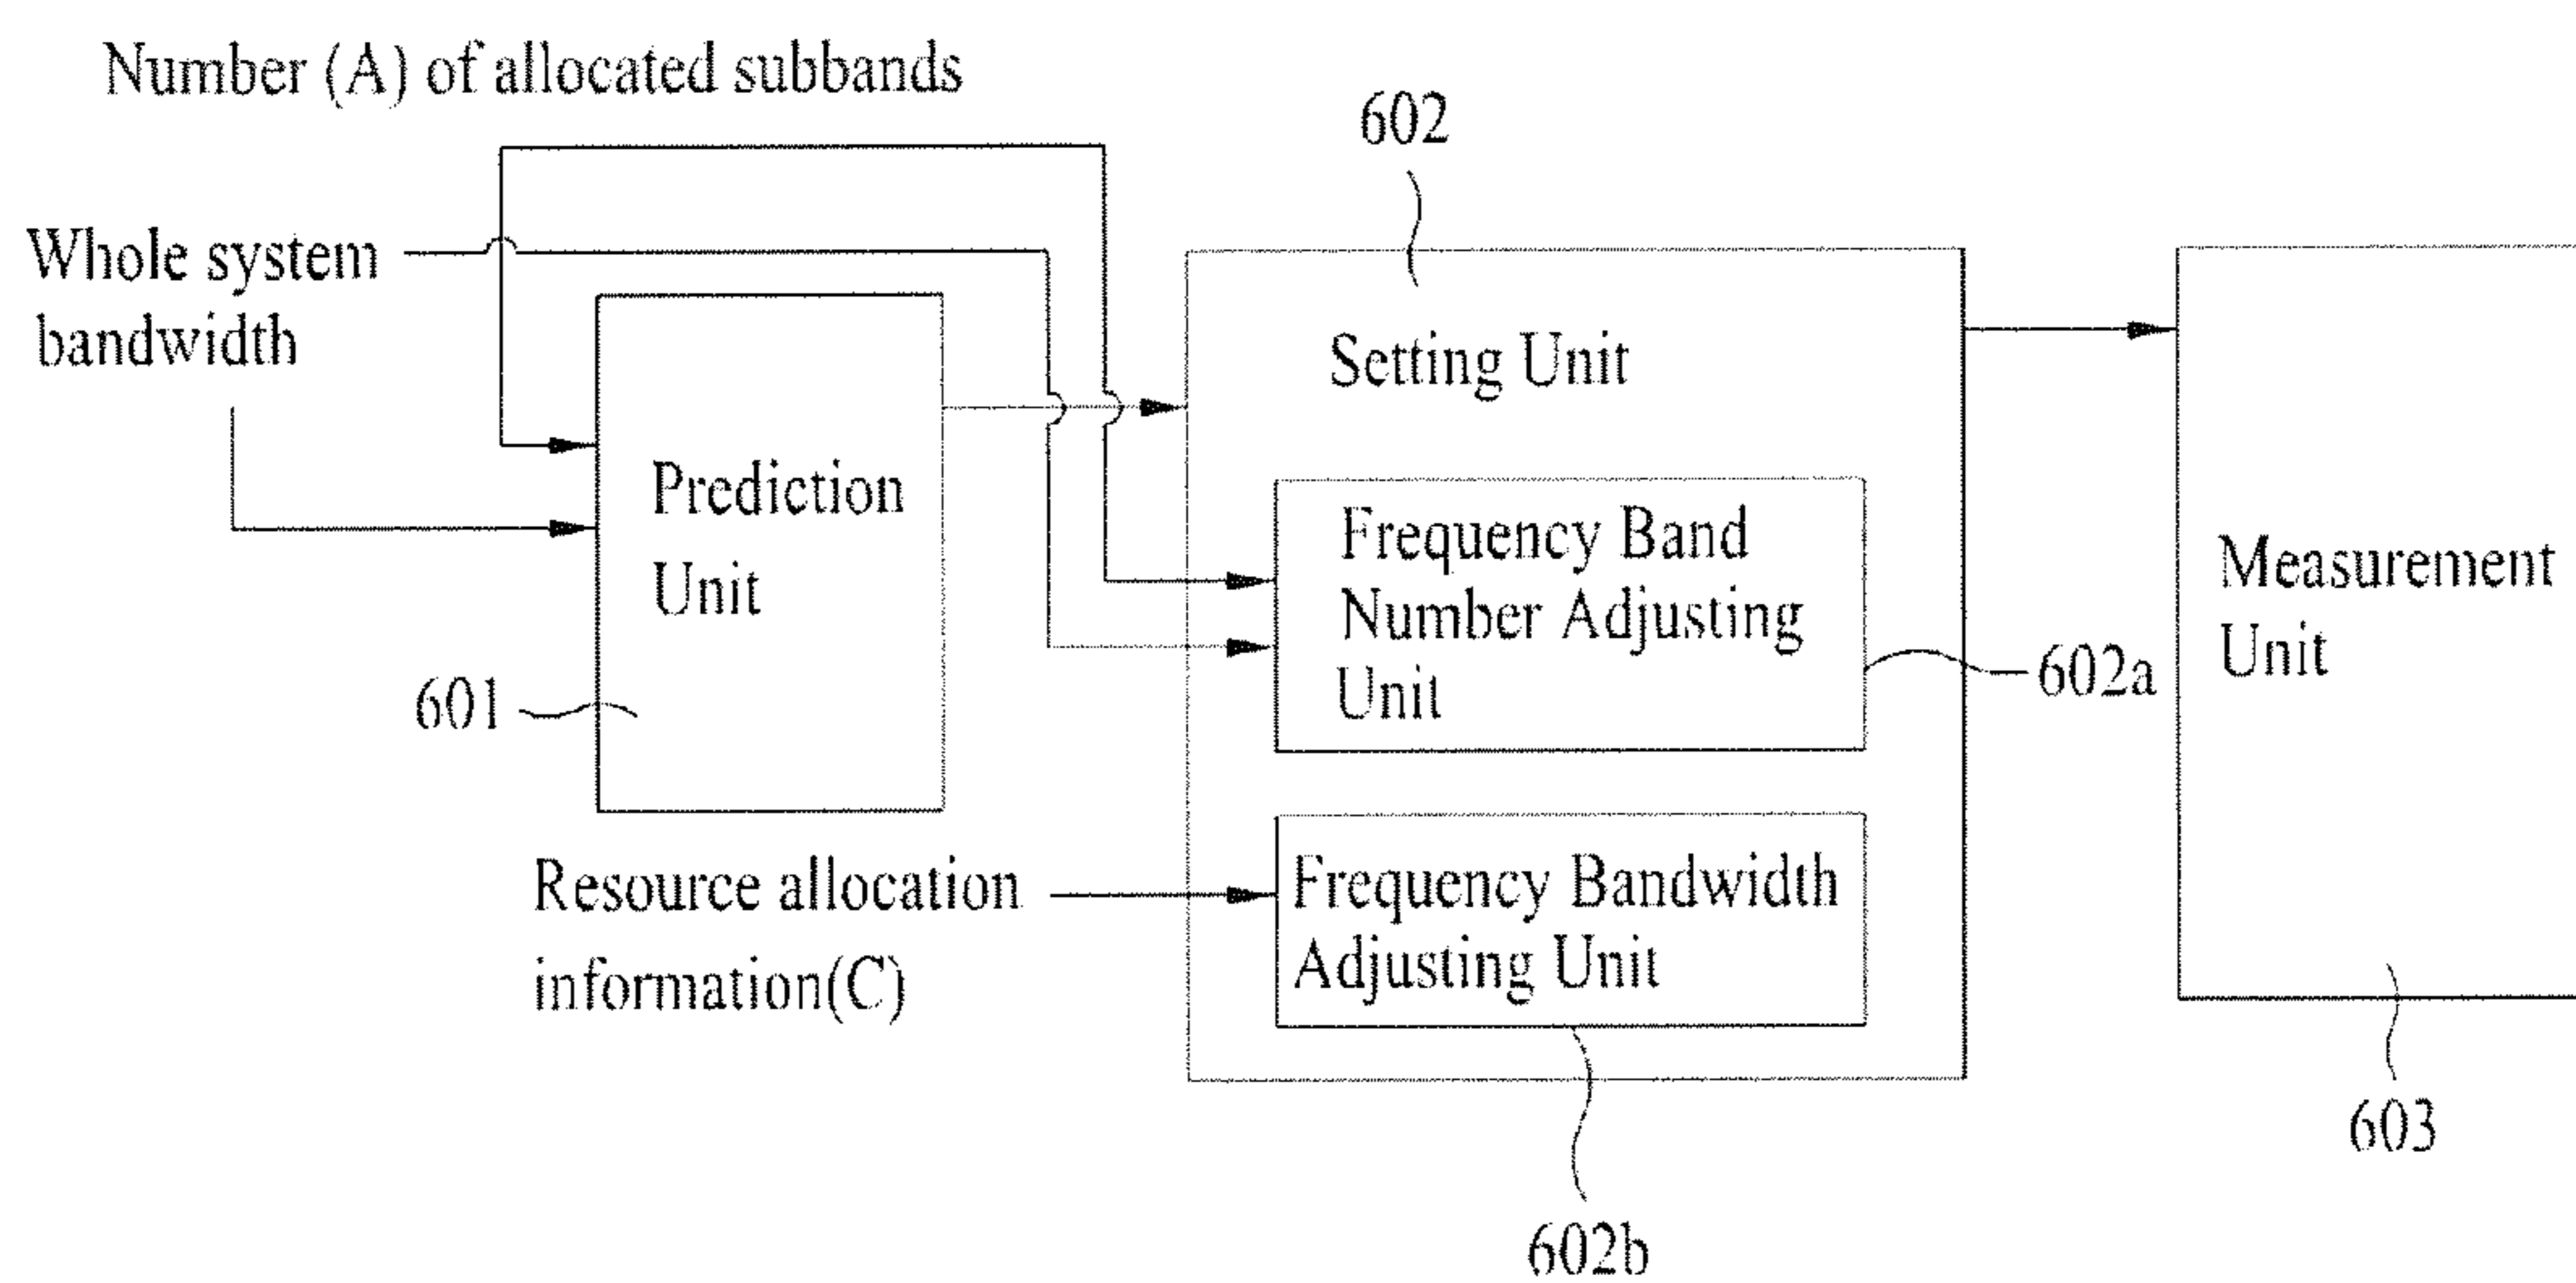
Number (A) of allocated subbands

602

Whole system bandwidth

Setting Unit

Prediction Unit

601

Frequency Band Number Adjusting Unit

602a

Measurement Unit

Resource allocation information(C)

Frequency Bandwidth Adjusting Unit

602b

603